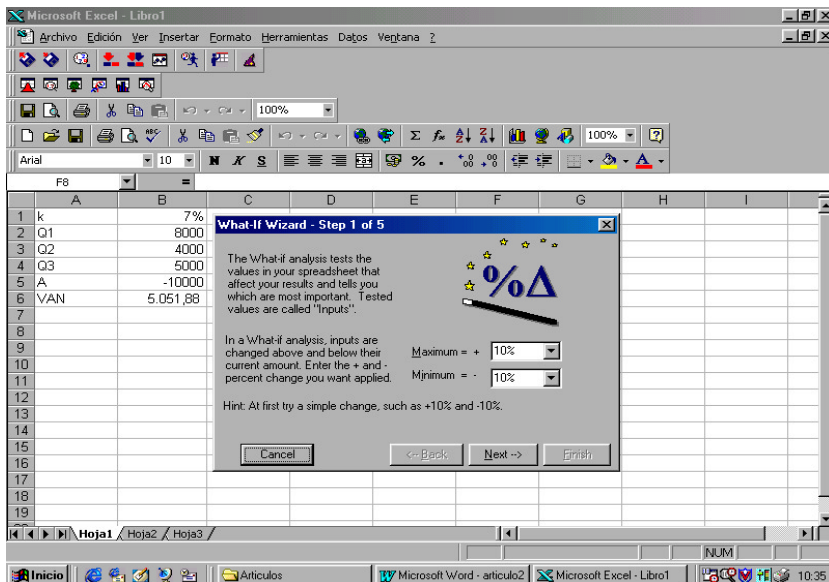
Microsoft Excel - Libro1

Archivo Edición Ver Insertar Formato Herramientas Datos Ventana ?

100%

100%

Arial 10 N K S % . ,00

F8 =

| | A | B | C | D | E | F | G | H |
|---|---|---|---|---|---|---|---|---|
| 1 | k | 7% | | | | | | |
| 2 | Q1 | 8000 | | | | | | |
| 3 | Q2 | 4000 | | | | | | |
| 4 | Q3 | 5000 | | | | | | |
| 5 | A | -10000 | | | | | | |
| 6 | VAN | 5.051,88 | | | | | | |
| 7 | | | | | | | | |
| 8 | | | | | | | | |
| 9 | | | | | | | | |
| 10 | | | | | | | | |
| 11 | | | | | | | | |
| 12 | | | | | | | | |
| 13 | | | | | | | | |
| 14 | | | | | | | | |
| 15 | | | | | | | | |
| 16 | | | | | | | | |
| 17 | | | | | | | | |
| 18 | | | | | | | | |
| 19 | | | | | | | | |

What-If Wizard - Step 1 of 5

The What-if analysis tests the values in your spreadsheet that affect your results and tells you which are most important. Tested values are called "Inputs".

%Δ

In a What-if analysis, inputs are changed above and below their current amount. Enter the + and - percent change you want applied.

Maximum = + 10%

Minimum = - 10%

Hint: At first try a simple change, such as +10% and -10%.

Cancel <-- Back Next --> Finish

Hoja1 Hoja2 Hoja3

NUM

Inicio Articulos Microsoft Word - articulo2 Microsoft Excel - Libro1 10:35